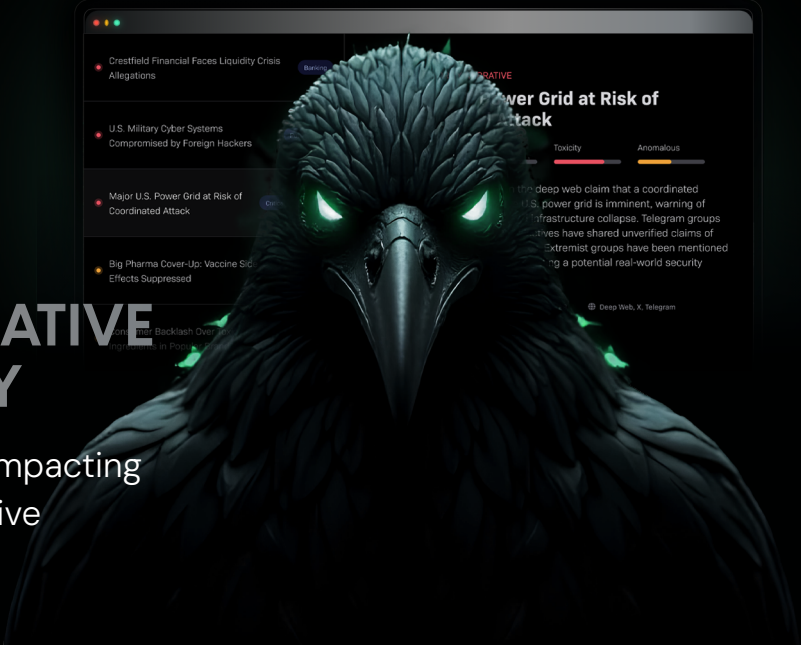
Crestfield Financial Faces Liquidity Crisis Allegations

Banking

U.S. Military Cyber Systems Compromised by Foreign Hackers

Major U.S. Power Grid at Risk of Coordinated Attack

Big Pharma Cover-Up: Vaccine Side Effects Suppressed

Consumer Backlash Over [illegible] Ingredients in Popular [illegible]

RATIVE

wer Grid at Risk of ttack

Toxicity

Anomalous

the deep web claim that a coordinated U.S. power grid is imminent, warning of infrastructure collapse. Telegram groups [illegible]ves have shared unverified claims of Extremist groups have been mentioned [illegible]ing a potential real-world security

Deep Web, X, Telegram

ATIVE

Y

mpacting

ive